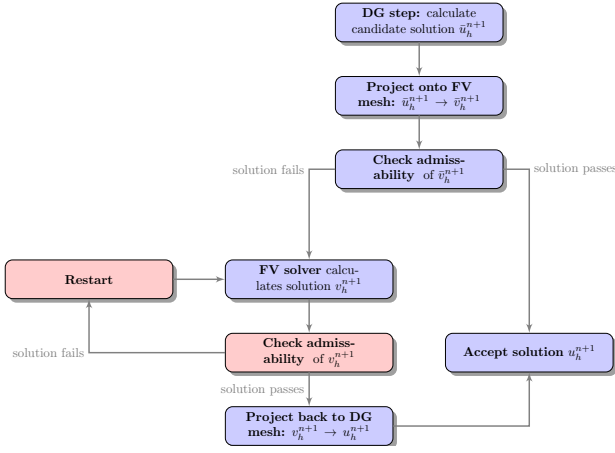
**DG step:** calculate candidate solution $\tilde{u}_h^{n+1}$

**Project onto FV mesh:** $\tilde{u}_h^{n+1} \rightarrow \tilde{v}_h^{n+1}$

**Check admissability** of $\tilde{v}_h^{n+1}$

solution fails

solution passes

**Restart**

**FV solver** calculates solution $v_h^{n+1}$

**Check admissability** of $v_h^{n+1}$

solution fails

**Accept solution** $u_h^{n+1}$

solution passes

**Project back to DG mesh:** $v_h^{n+1} \rightarrow u_h^{n+1}$